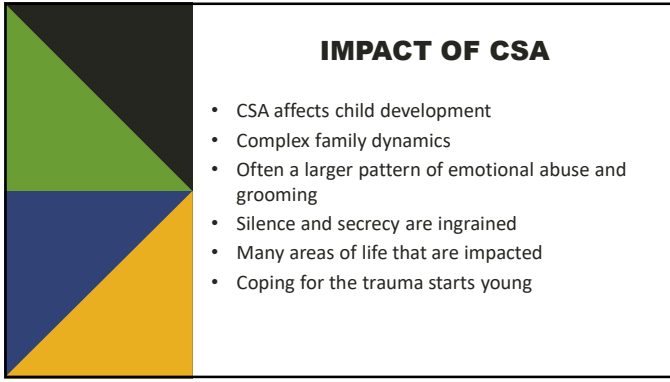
IMPACT OF CSA

- CSA affects child development
- Complex family dynamics
- Often a larger pattern of emotional abuse and grooming
- Silence and secrecy are ingrained
- Many areas of life that are impacted
- Coping for the trauma starts young